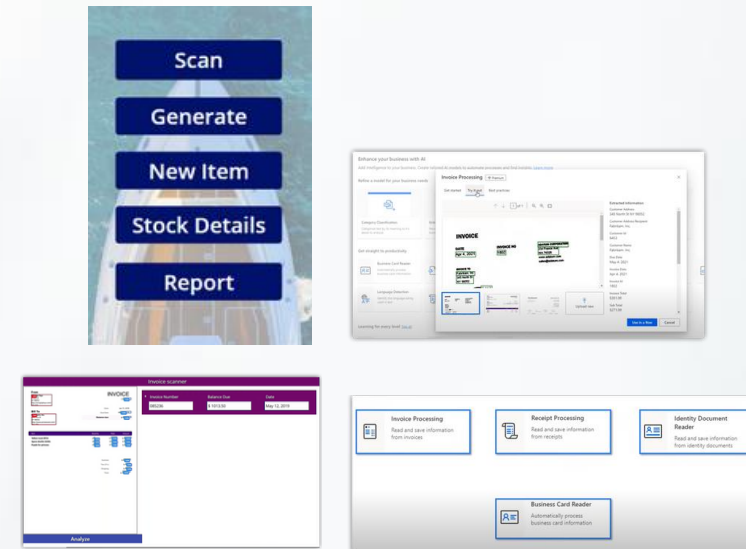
Scan
Generate
New Item
Stock Details
Report

Enhance your business with AI
Invoice Processing
Get started
Try it out
Best practices
INVOICE
DATE
Apr 4, 2021
INVOICE NO
Extracted information
Customer Address
Customer Name
Due Date
Invoice Date
Apr 4, 2021
Invoice Total
Category Classification
Get straight to productivity
Business Card Reader
Language Detection
Upload new
Use in a flow
Cancel

Invoice scanner
INVOICE
Invoice Number
Balance Due
Date
045296
$ 1013.00
May 12, 2019
Analyze

Invoice Processing
Read and save information from invoices
Receipt Processing
Read and save information from receipts
Identity Document Reader
Read and save information from identity documents
Business Card Reader
Automatically process business card information